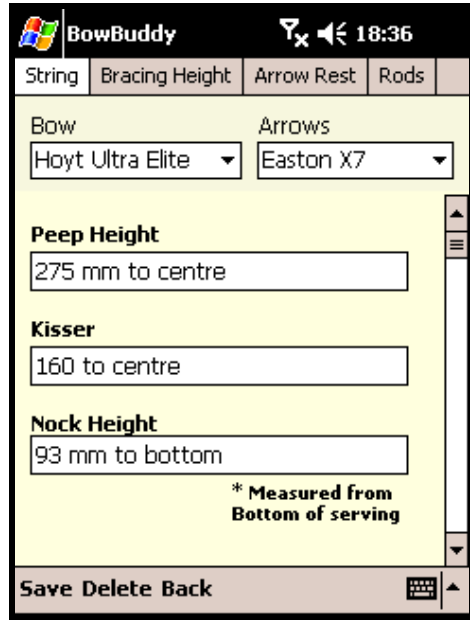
BowBuddy 18:36

String | Bracing Height | Arrow Rest | Rods

Bow
Hoyt Ultra Elite

Arrows
Easton X7

Peep Height
275 mm to centre

Kisser
160 to centre

Nock Height
93 mm to bottom

* Measured from Bottom of serving

Save Delete Back